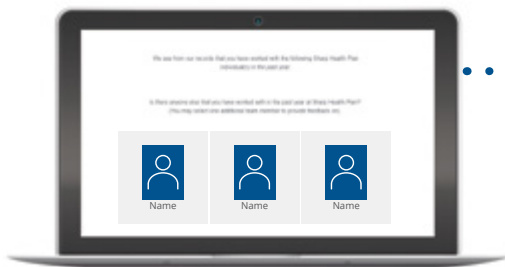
We see from our records that you have worked with the following Sharp Health Plan individual(s) in the past year

Is there anyone else that you have worked with in the past year at Sharp Health Plan? (You may select one additional team member to provide feedback on)

Name

Name

Name